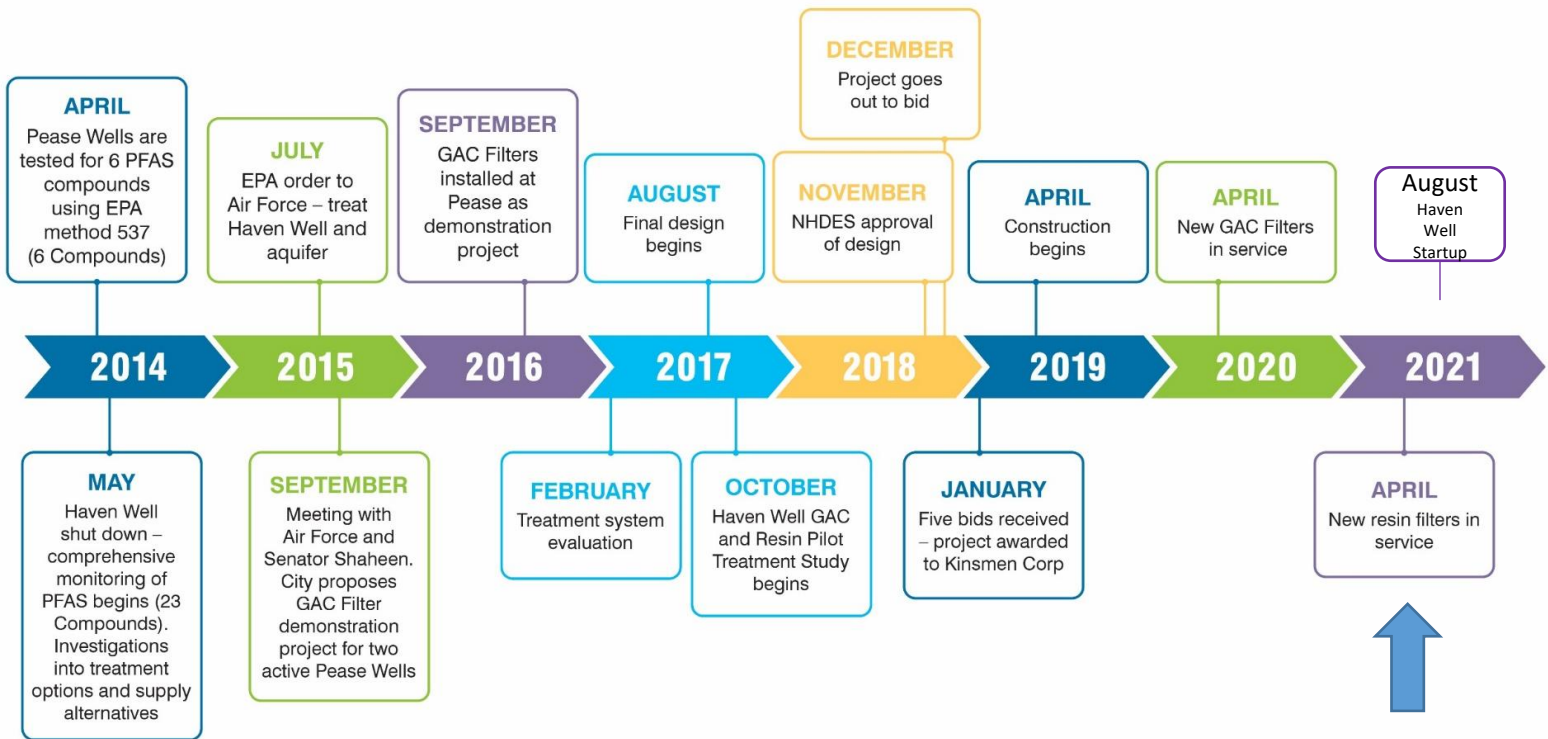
APRIL
Pease Wells are tested for 6 PFAS compounds using EPA method 537 (6 Compounds)

JULY
EPA order to Air Force – treat Haven Well and aquifer

SEPTEMBER
GAC Filters installed at Pease as demonstration project

AUGUST
Final design begins

DECEMBER
Project goes out to bid

NOVEMBER
NHDES approval of design

APRIL
Construction begins

APRIL
New GAC Filters in service

August
Haven Well Startup

2014

2015

2016

2017

2018

2019

2020

2021

MAY
Haven Well shut down – comprehensive monitoring of PFAS begins (23 Compounds). Investigations into treatment options and supply alternatives

SEPTEMBER
Meeting with Air Force and Senator Shaheen. City proposes GAC Filter demonstration project for two active Pease Wells

FEBRUARY
Treatment system evaluation

OCTOBER
Haven Well GAC and Resin Pilot Treatment Study begins

JANUARY
Five bids received – project awarded to Kinsmen Corp

APRIL
New resin filters in service